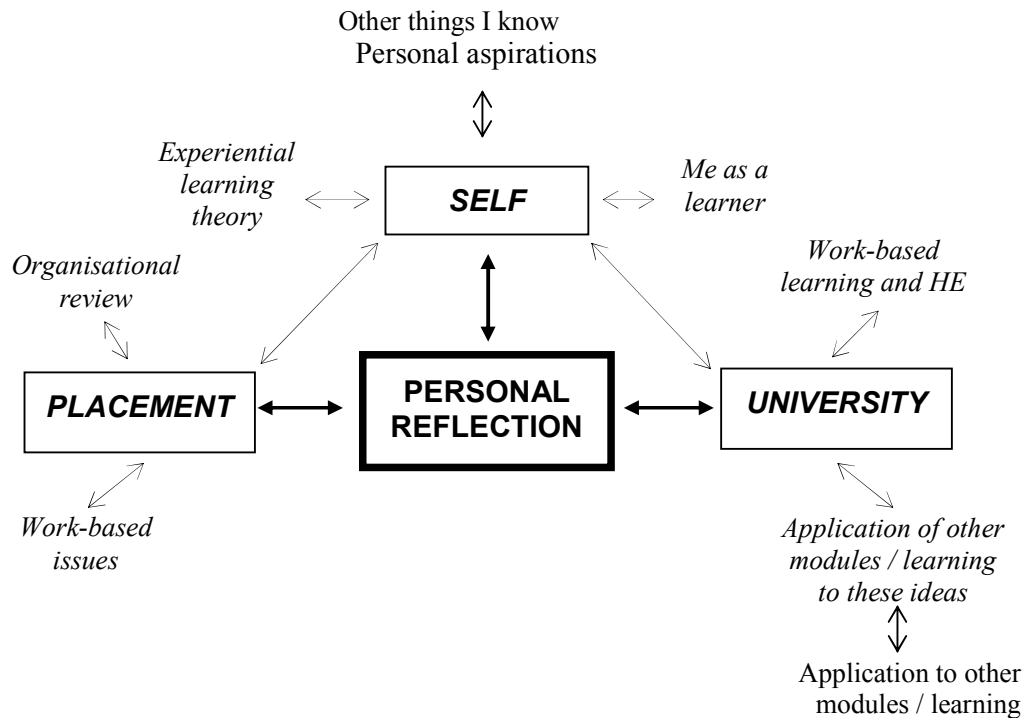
Other things I know
Personal aspirations

Experiential learning theory

SELF

Me as a learner

Organisational review

Work-based learning and HE

PLACEMENT

PERSONAL REFLECTION

UNIVERSITY

Work-based issues

Application of other modules / learning to these ideas

Application to other modules / learning